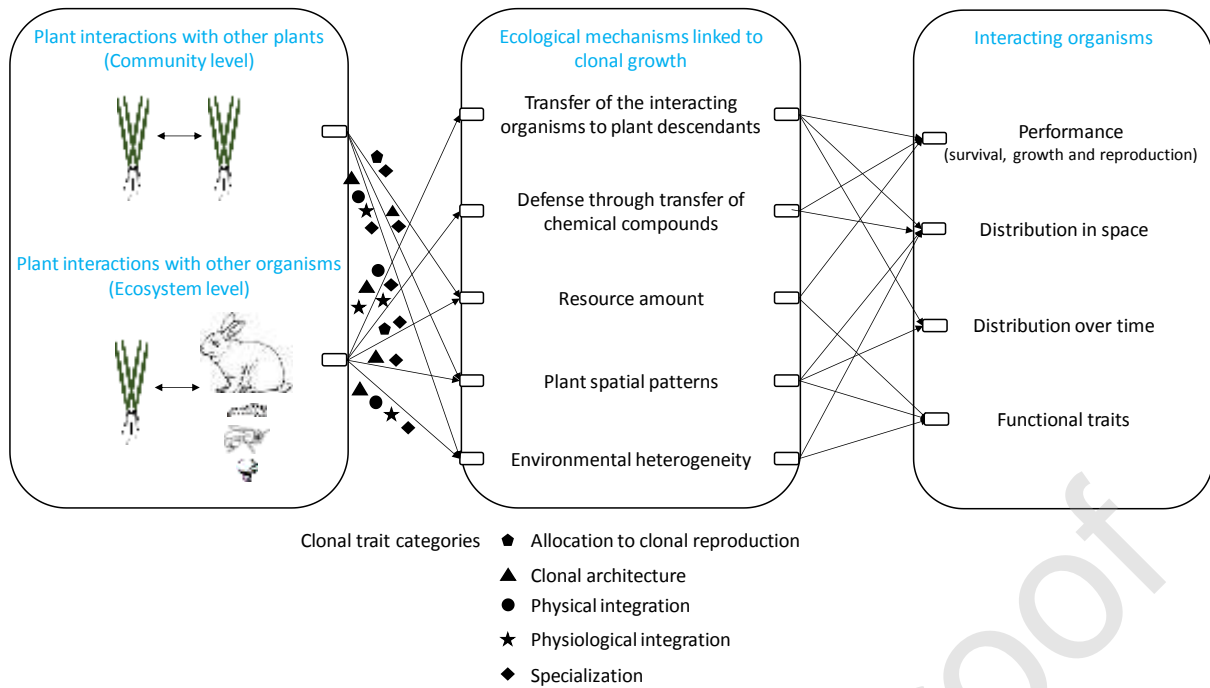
Plant interactions with other plants (Community level)

Plant interactions with other organisms (Ecosystem level)

Ecological mechanisms linked to clonal growth

Transfer of the interacting organisms to plant descendants

Defense through transfer of chemical compounds

Resource amount

Plant spatial patterns

Environmental heterogeneity

Interacting organisms

Performance (survival, growth and reproduction)

Distribution in space

Distribution over time

Functional traits

Clonal trait categories ⬟ Allocation to clonal reproduction
▲ Clonal architecture
● Physical integration
★ Physiological integration
◆ Specialization

oof